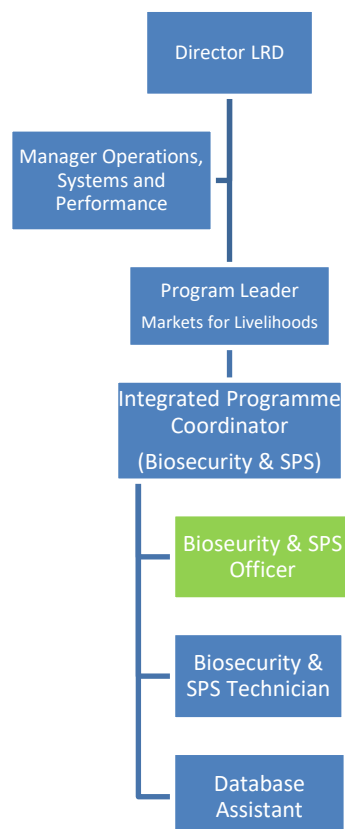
Director LRD

Manager Operations, Systems and Performance

Program Leader
Markets for Livelihoods

Integrated Programme Coordinator
(Biosecurity & SPS)

Bioseurity & SPS Officer

Biosecurity & SPS Technician

Database Assistant